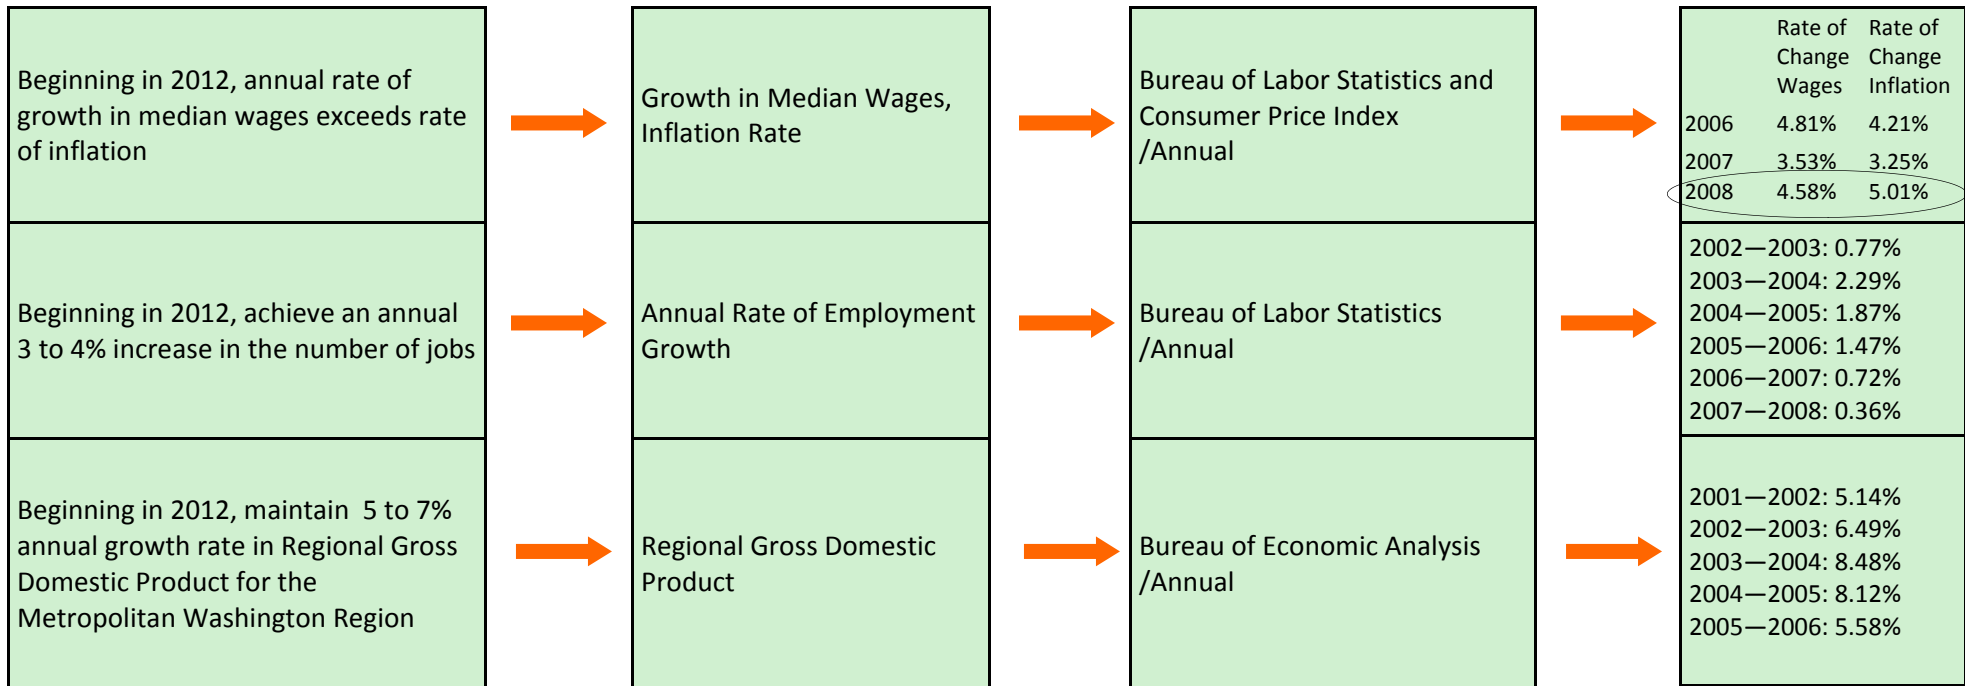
Beginning in 2012, annual rate of growth in median wages exceeds rate of inflation

Growth in Median Wages, Inflation Rate

Bureau of Labor Statistics and Consumer Price Index /Annual

| | Rate of Change Wages | Rate of Change Inflation |
|---|---|---|
| 2006 | 4.81% | 4.21% |
| 2007 | 3.53% | 3.25% |
| 2008 | 4.58% | 5.01% |

Beginning in 2012, achieve an annual 3 to 4% increase in the number of jobs

Annual Rate of Employment Growth

Bureau of Labor Statistics /Annual

2002—2003: 0.77%
2003—2004: 2.29%
2004—2005: 1.87%
2005—2006: 1.47%
2006—2007: 0.72%
2007—2008: 0.36%

Beginning in 2012, maintain 5 to 7% annual growth rate in Regional Gross Domestic Product for the Metropolitan Washington Region

Regional Gross Domestic Product

Bureau of Economic Analysis /Annual

2001—2002: 5.14%
2002—2003: 6.49%
2003—2004: 8.48%
2004—2005: 8.12%
2005—2006: 5.58%